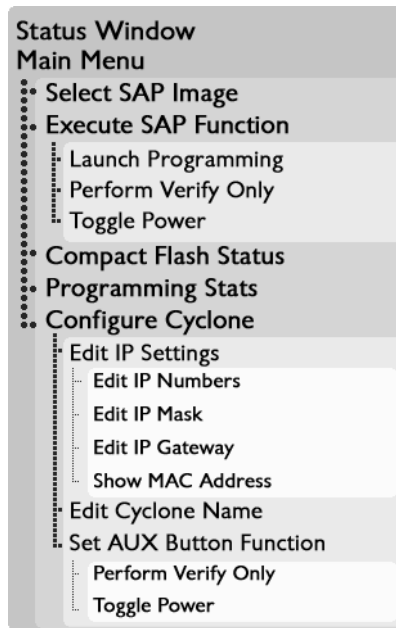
Status Window
Main Menu
Select SAP Image
Execute SAP Function
Launch Programming
Perform Verify Only
Toggle Power
Compact Flash Status
Programming Stats
Configure Cyclone
Edit IP Settings
Edit IP Numbers
Edit IP Mask
Edit IP Gateway
Show MAC Address
Edit Cyclone Name
Set AUX Button Function
Perform Verify Only
Toggle Power